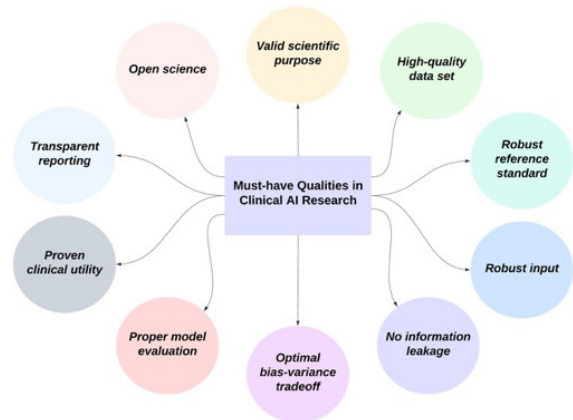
Must-have Qualities in Clinical AI Research

Open science

Valid scientific purpose

High-quality data set

Transparent reporting

Robust reference standard

Proven clinical utility

Robust input

Proper model evaluation

Optimal bias-variance tradeoff

No information leakage